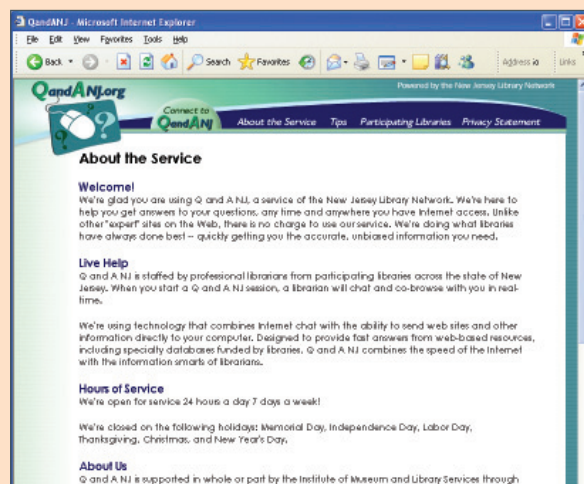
QandANJ - Microsoft Internet Explorer

File Edit View Favorites Tools Help

Back Search Favorites Address Links

QandANJ.org

Powered by the New Jersey Library Network

Connect to QandANJ

About the Service Tips Participating Libraries Privacy Statement

About the Service

Welcome!
We're glad you are using Q and A NJ, a service of the New Jersey Library Network. We're here to help you get answers to your questions, any time and anywhere you have Internet access. Unlike other "expert" sites on the Web, there is no charge to use our service. We're doing what libraries have always done best – quickly getting you the accurate, unbiased information you need.

Live Help
Q and A NJ is staffed by professional librarians from participating libraries across the state of New Jersey. When you start a Q and A NJ session, a librarian will chat and co-browse with you in real-time.

We're using technology that combines Internet chat with the ability to send web sites and other information directly to your computer. Designed to provide fast answers from web-based resources, including specialty databases funded by libraries, Q and A NJ combines the speed of the Internet with the information smarts of librarians.

Hours of Service
We're open for service 24 hours a day 7 days a week!

We're closed on the following holidays: Memorial Day, Independence Day, Labor Day, Thanksgiving, Christmas, and New Year's Day.

About Us
Q and A NJ is supported in whole or part by the Institute of Museum and Library Services through